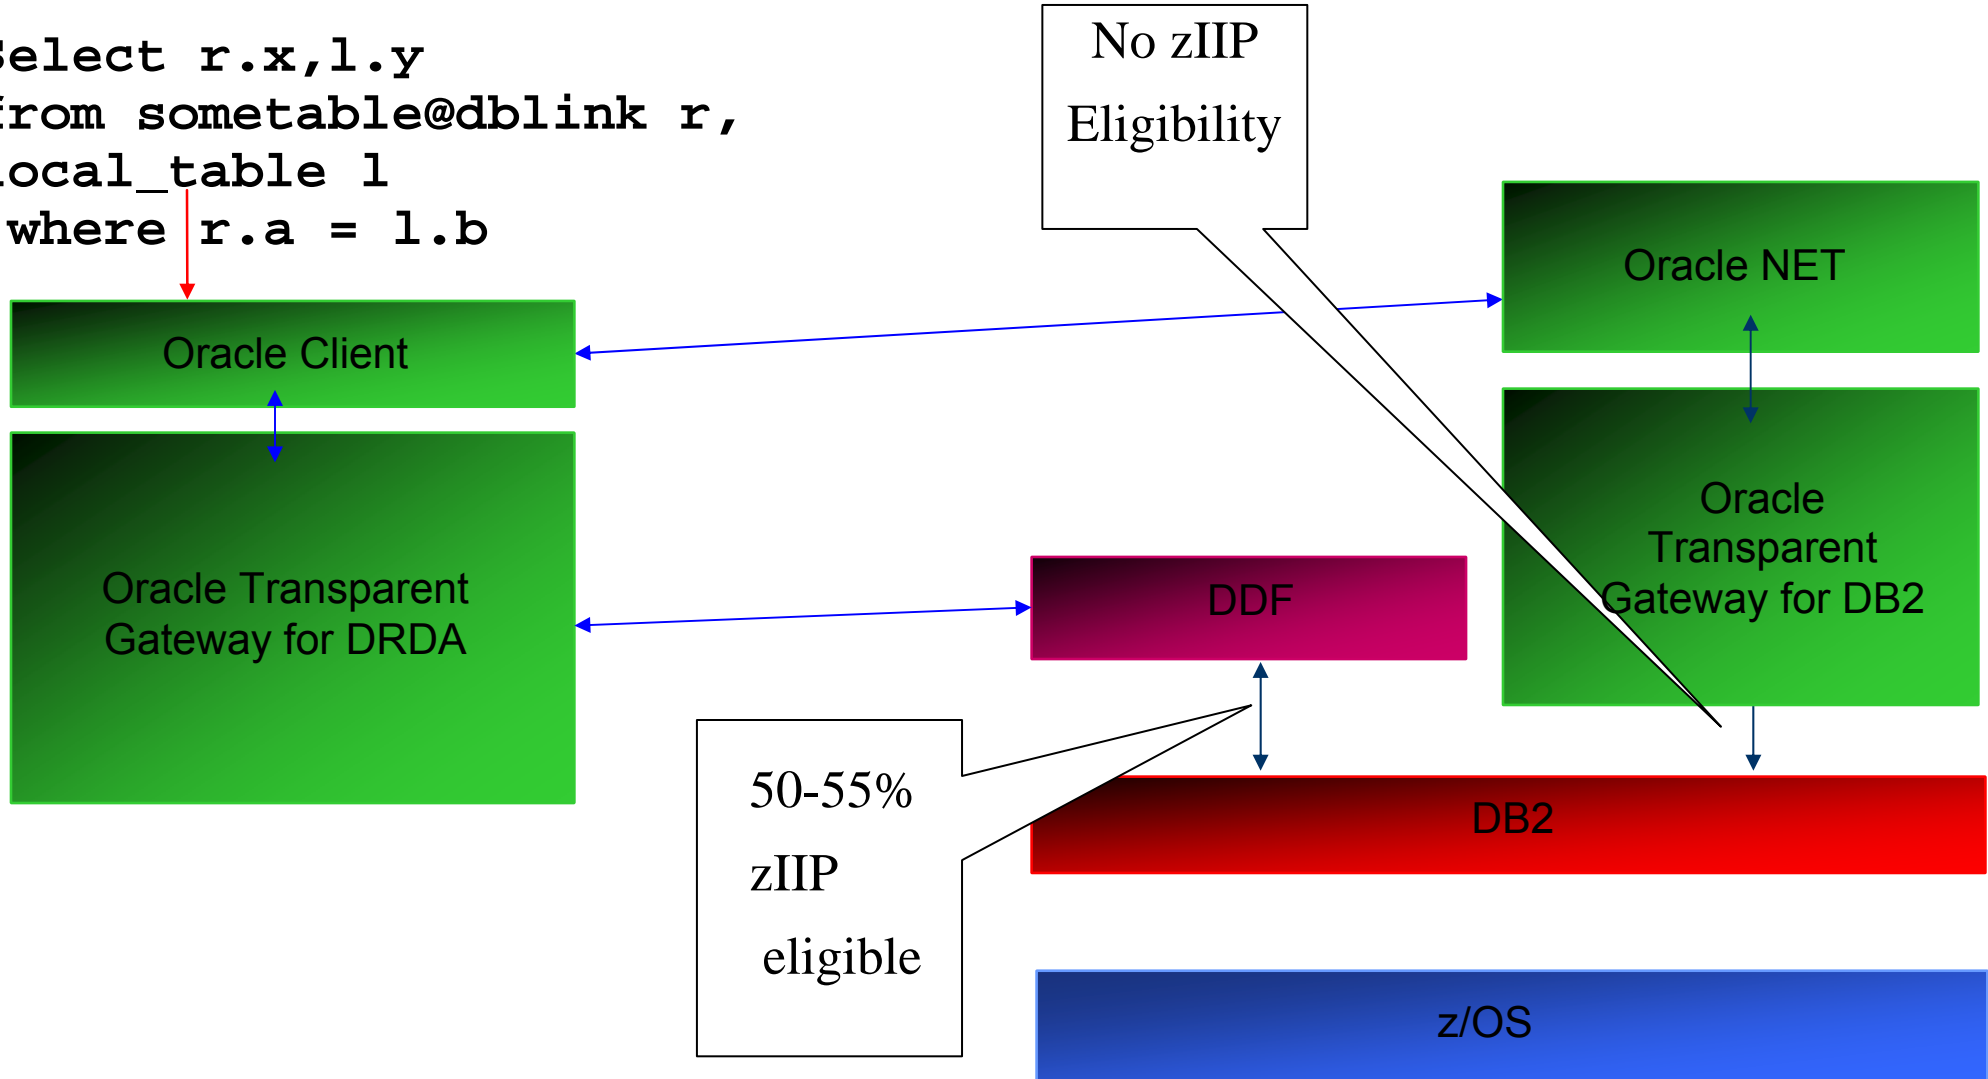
elect r.x,l.y
rom sometable@dblink r,
ocal_table l
where r.a = l.b

No zIIP Eligibility

Oracle NET

Oracle Client

Oracle Transparent Gateway for DB2

Oracle Transparent Gateway for DRDA

DDF

50-55% zIIP eligible

DB2

z/OS